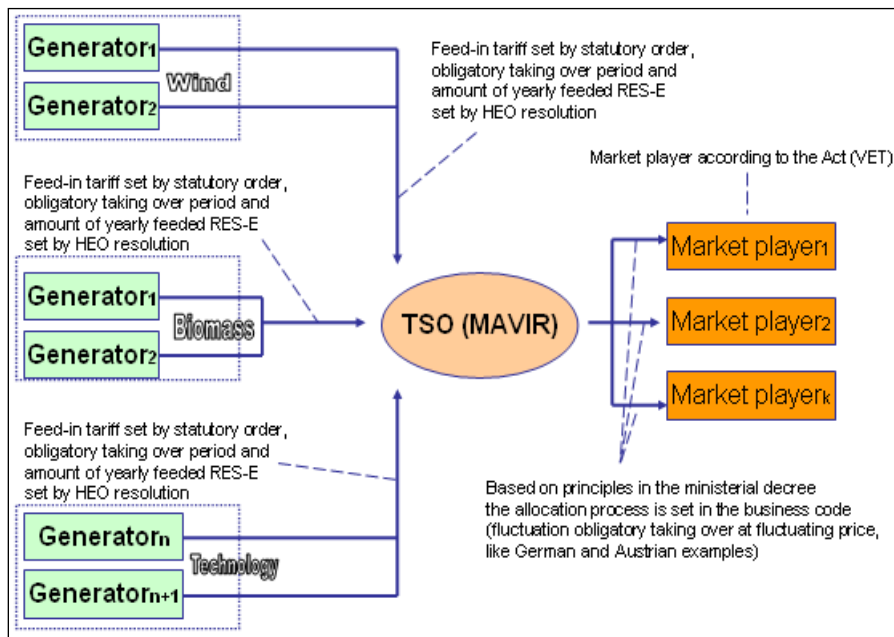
Generator$_1$

Generator$_2$

Wind

Feed-in tariff set by statutory order, obligatory taking over period and amount of yearly feeded RES-E set by HEO resolution

Market player according to the Act (VET)

Feed-in tariff set by statutory order, obligatory taking over period and amount of yearly feeded RES-E set by HEO resolution

Generator$_1$

Generator$_2$

Biomass

TSO (MAVIR)

Market player$_1$

Market player$_2$

Market player$_k$

Feed-in tariff set by statutory order, obligatory taking over period and amount of yearly feeded RES-E set by HEO resolution

Based on principles in the ministerial decree the allocation process is set in the business code (fluctuation obligatory taking over at fluctuating price, like German and Austrian examples)

Generator$_n$

Technology

Generator$_{n+1}$